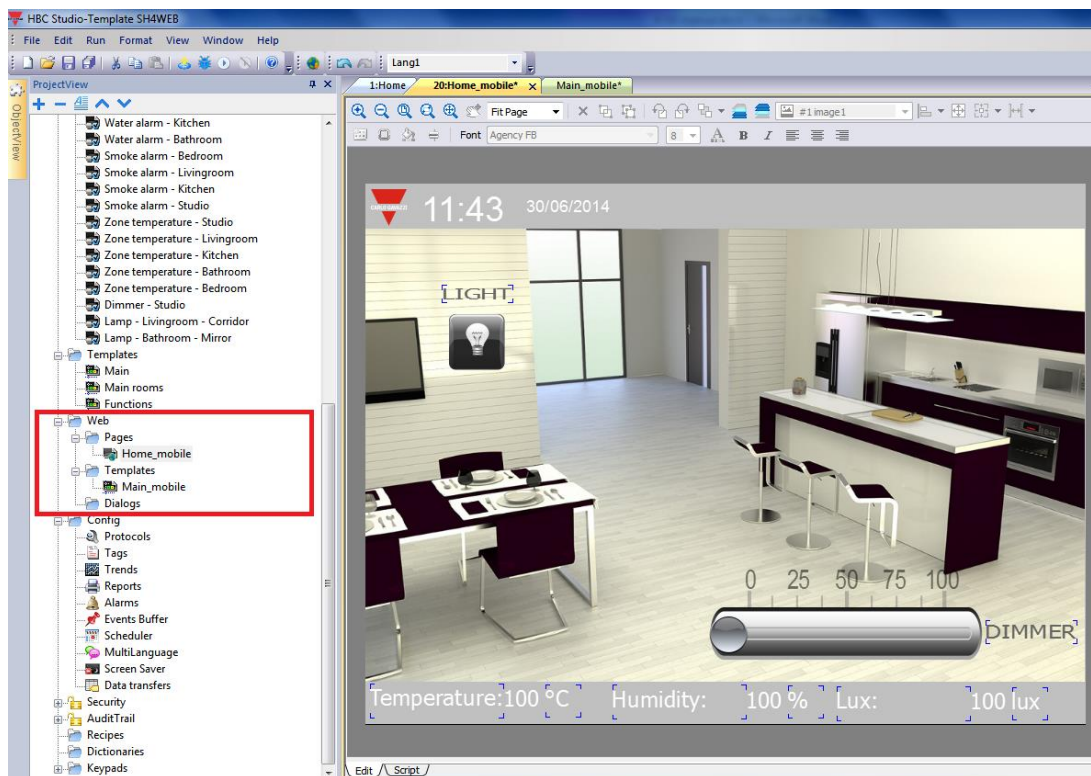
HBC Studio-Template SH4WEB

File Edit Run Format View Window Help

Lang1

ProjectView

ObjectView

1:Home 20:Home_mobile* Main_mobile*

Fit Page

#1 image1

Font Agency FB

8

Water alarm - Kitchen
Water alarm - Bathroom
Smoke alarm - Bedroom
Smoke alarm - Livingroom
Smoke alarm - Kitchen
Smoke alarm - Studio
Zone temperature - Studio
Zone temperature - Livingroom
Zone temperature - Kitchen
Zone temperature - Bathroom
Zone temperature - Bedroom
Dimmer - Studio
Lamp - Livingroom - Corridor
Lamp - Bathroom - Mirror
Templates
Main
Main rooms
Functions
Web
Pages
Home_mobile
Templates
Main_mobile
Dialogs
Config
Protocols
Tags
Trends
Reports
Alarms
Events Buffer
Scheduler
MultiLanguage
Screen Saver
Data transfers
Security
AuditTrail
Recipes
Dictionaries
Keypads

11:43 30/06/2014

LIGHT

0 25 50 75 100

DIMMER

Temperature: 100 °C Humidity: 100 % Lux: 100 lux

Edit Script